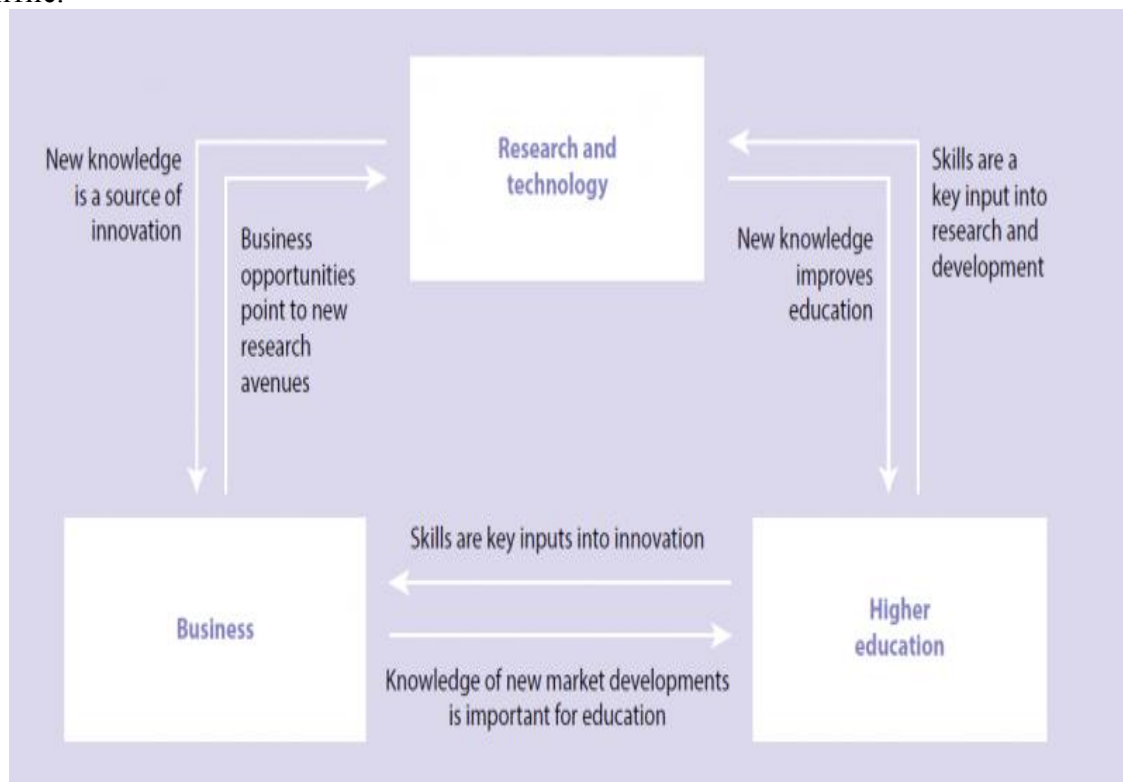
Research and technology

New knowledge is a source of innovation

Business opportunities point to new research avenues

New knowledge improves education

Skills are a key input into research and development

Business

Skills are key inputs into innovation

Knowledge of new market developments is important for education

Higher education